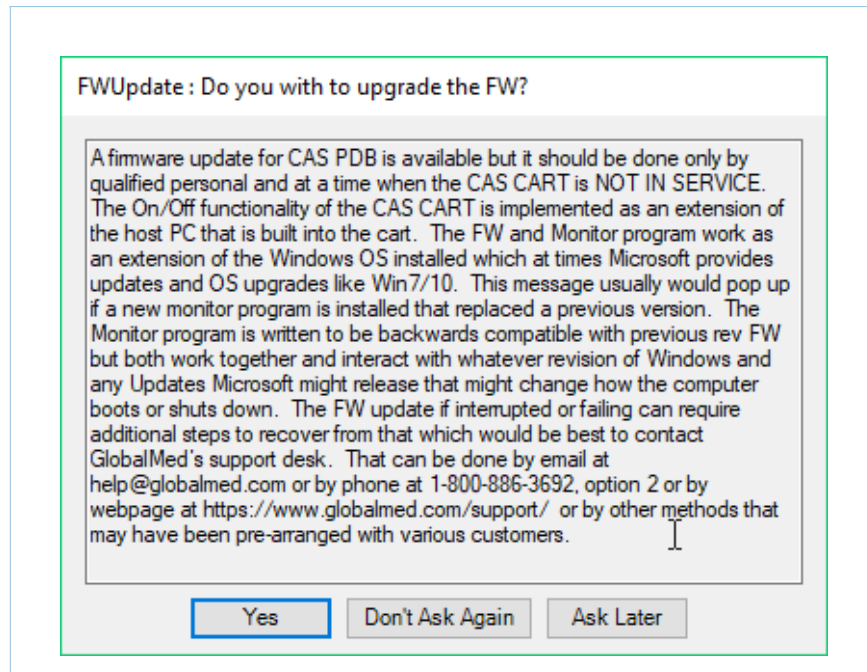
FWUpdate : Do you with to upgrade the FW?

A firmware update for CAS PDB is available but it should be done only by qualified personal and at a time when the CAS CART is NOT IN SERVICE. The On/Off functionality of the CAS CART is implemented as an extension of the host PC that is built into the cart. The FW and Monitor program work as an extension of the Windows OS installed which at times Microsoft provides updates and OS upgrades like Win7/10. This message usually would pop up if a new monitor program is installed that replaced a previous version. The Monitor program is written to be backwards compatible with previous rev FW but both work together and interact with whatever revision of Windows and any Updates Microsoft might release that might change how the computer boots or shuts down. The FW update if interrupted or failing can require additional steps to recover from that which would be best to contact GlobalMed's support desk. That can be done by email at help@globalmed.com or by phone at 1-800-886-3692, option 2 or by webpage at https://www.globalmed.com/support/ or by other methods that may have been pre-arranged with various customers.

Yes

Don't Ask Again

Ask Later